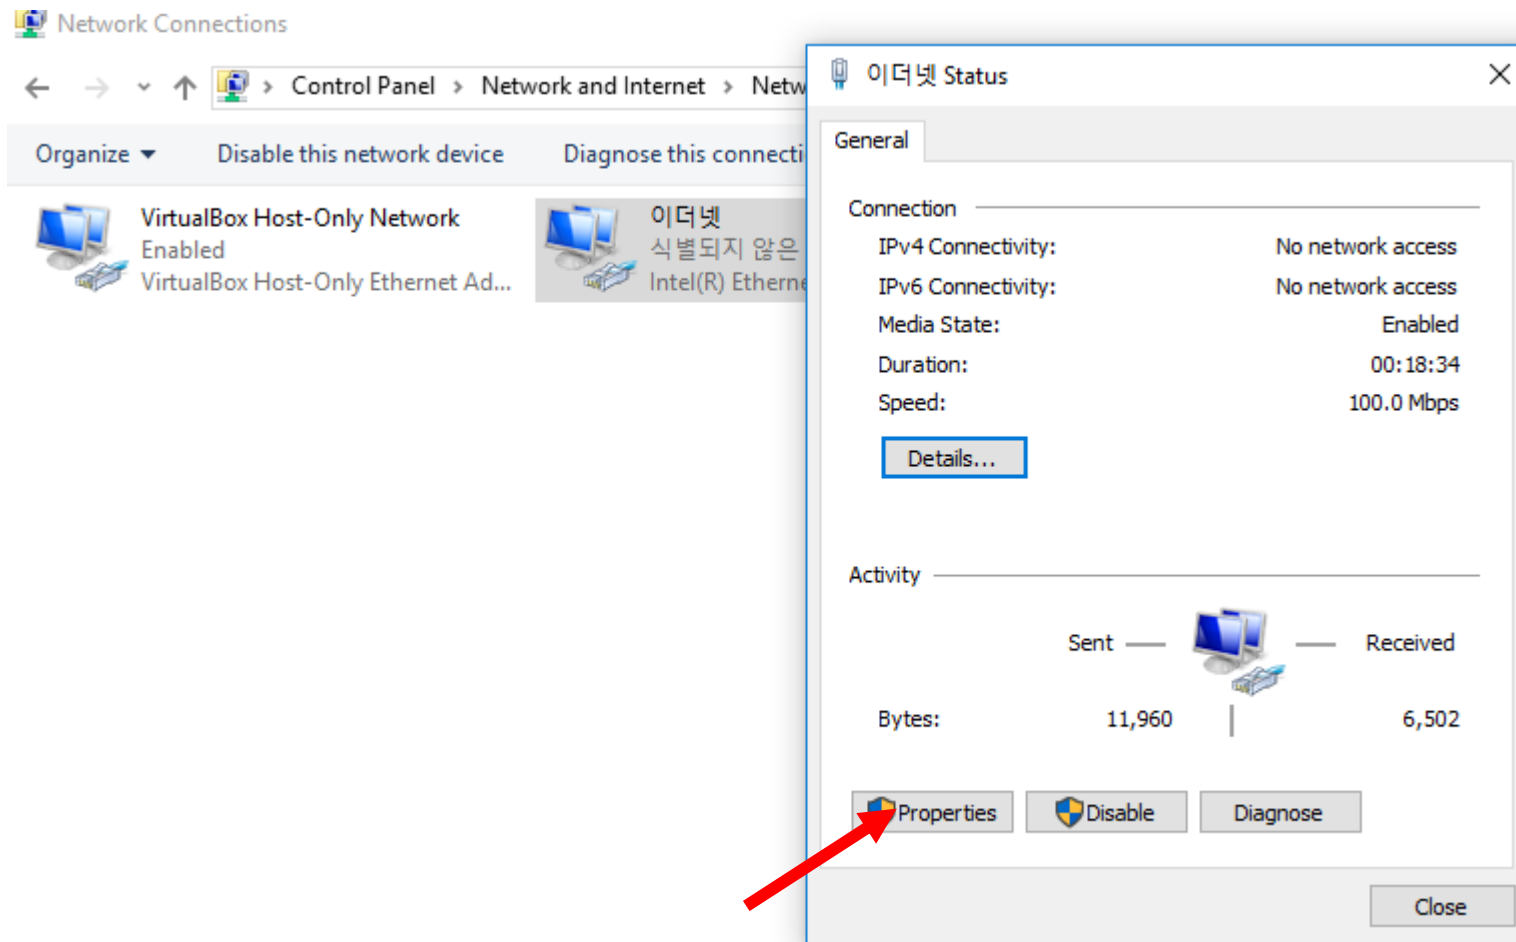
Network Connections

Control Panel › Network and Internet › Netw

Organize ▾ Disable this network device Diagnose this connecti

VirtualBox Host-Only Network
Enabled
VirtualBox Host-Only Ethernet Ad...

이더넷
식별되지 않은
Intel(R) Etherne

이더넷 Status

General

Connection

IPv4 Connectivity: No network access
IPv6 Connectivity: No network access
Media State: Enabled
Duration: 00:18:34
Speed: 100.0 Mbps

Details...

Activity

Sent Received

Bytes: 11,960 6,502

Properties Disable Diagnose

Close